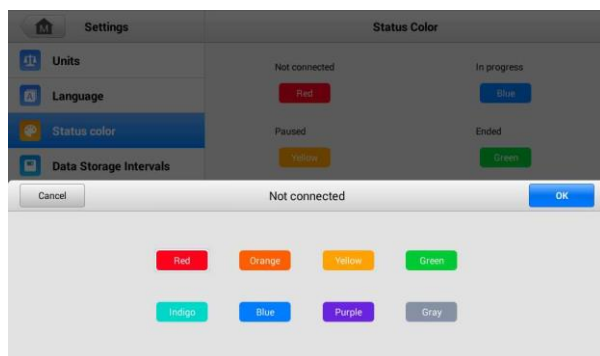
Settings

Units

Language

Status color

Data Storage Intervals

Status Color

Not connected

Red

In progress

Blue

Paused

Yellow

Ended

Green

Cancel

Not connected

OK

Red

Orange

Yellow

Green

Indigo

Blue

Purple

Gray